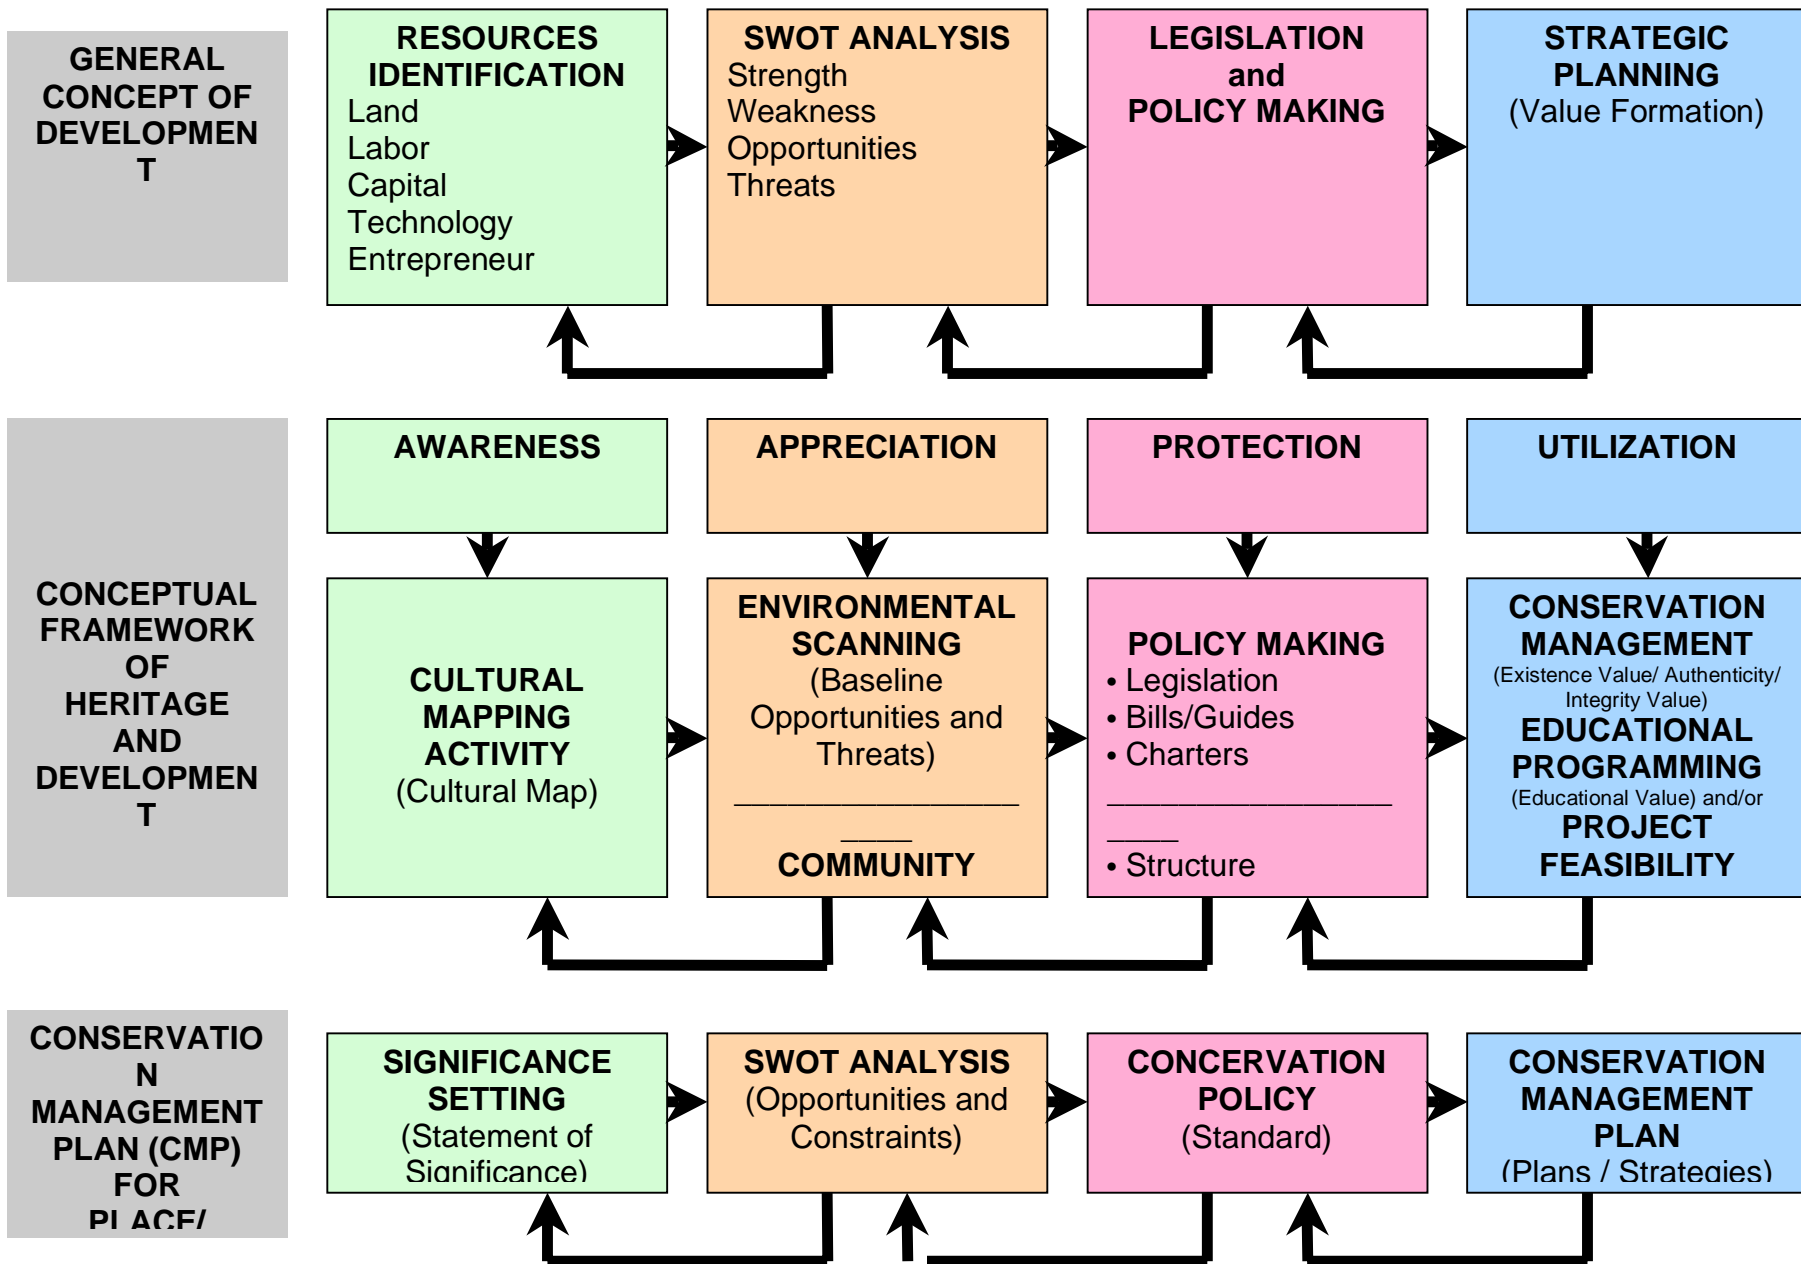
GENERAL CONCEPT OF DEVELOPMEN T

RESOURCES IDENTIFICATION
Land
Labor
Capital
Technology
Entrepreneur

SWOT ANALYSIS
Strength
Weakness
Opportunities
Threats

LEGISLATION and POLICY MAKING

STRATEGIC PLANNING
(Value Formation)

CONCEPTUAL FRAMEWORK OF HERITAGE AND DEVELOPMEN T

AWARENESS

APPRECIATION

PROTECTION

UTILIZATION

CULTURAL MAPPING ACTIVITY
(Cultural Map)

ENVIRONMENTAL SCANNING
(Baseline Opportunities and Threats)
_____________________
COMMUNITY

POLICY MAKING
• Legislation
• Bills/Guides
• Charters
_____________________
• Structure

CONSERVATION MANAGEMENT
(Existence Value/ Authenticity/ Integrity Value)
EDUCATIONAL PROGRAMMING
(Educational Value) and/or
PROJECT FEASIBILITY

CONSERVATIO N MANAGEMENT PLAN (CMP) FOR PLACE/

SIGNIFICANCE SETTING
(Statement of Significance)

SWOT ANALYSIS
(Opportunities and Constraints)

CONCERVATION POLICY
(Standard)

CONSERVATION MANAGEMENT PLAN
(Plans / Strategies)